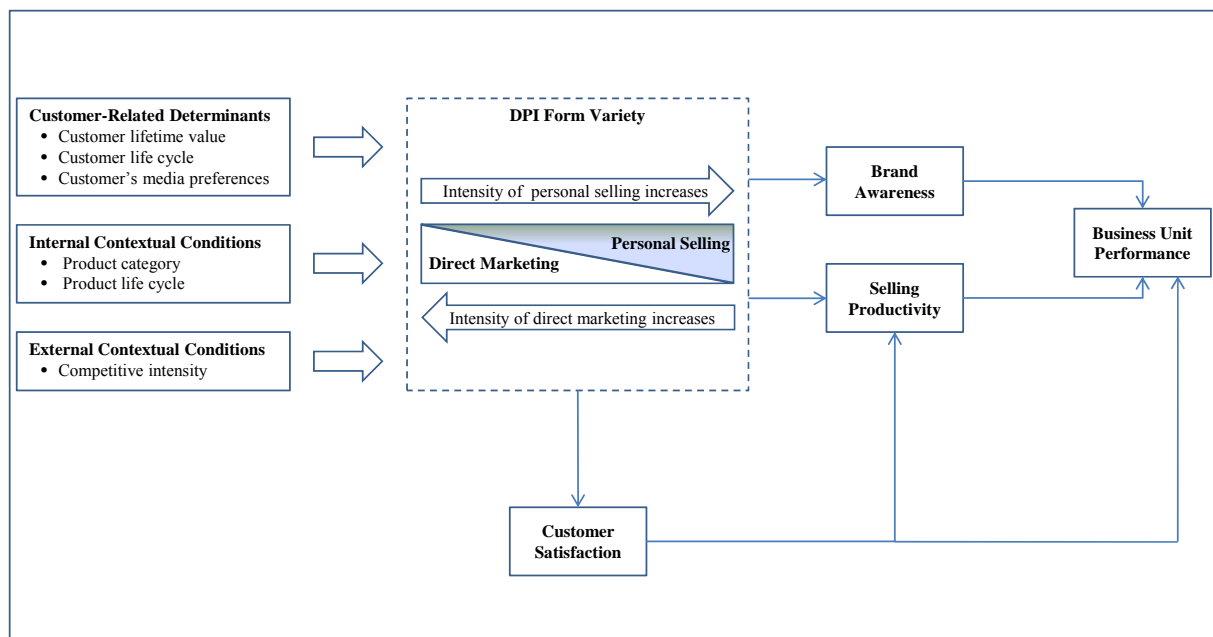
Customer-Related Determinants
• Customer lifetime value
• Customer life cycle
• Customer's media preferences

Internal Contextual Conditions
• Product category
• Product life cycle

External Contextual Conditions
• Competitive intensity

DPI Form Variety

Intensity of personal selling increases

Personal Selling

Direct Marketing

Intensity of direct marketing increases

Brand Awareness

Selling Productivity

Business Unit Performance

Customer Satisfaction